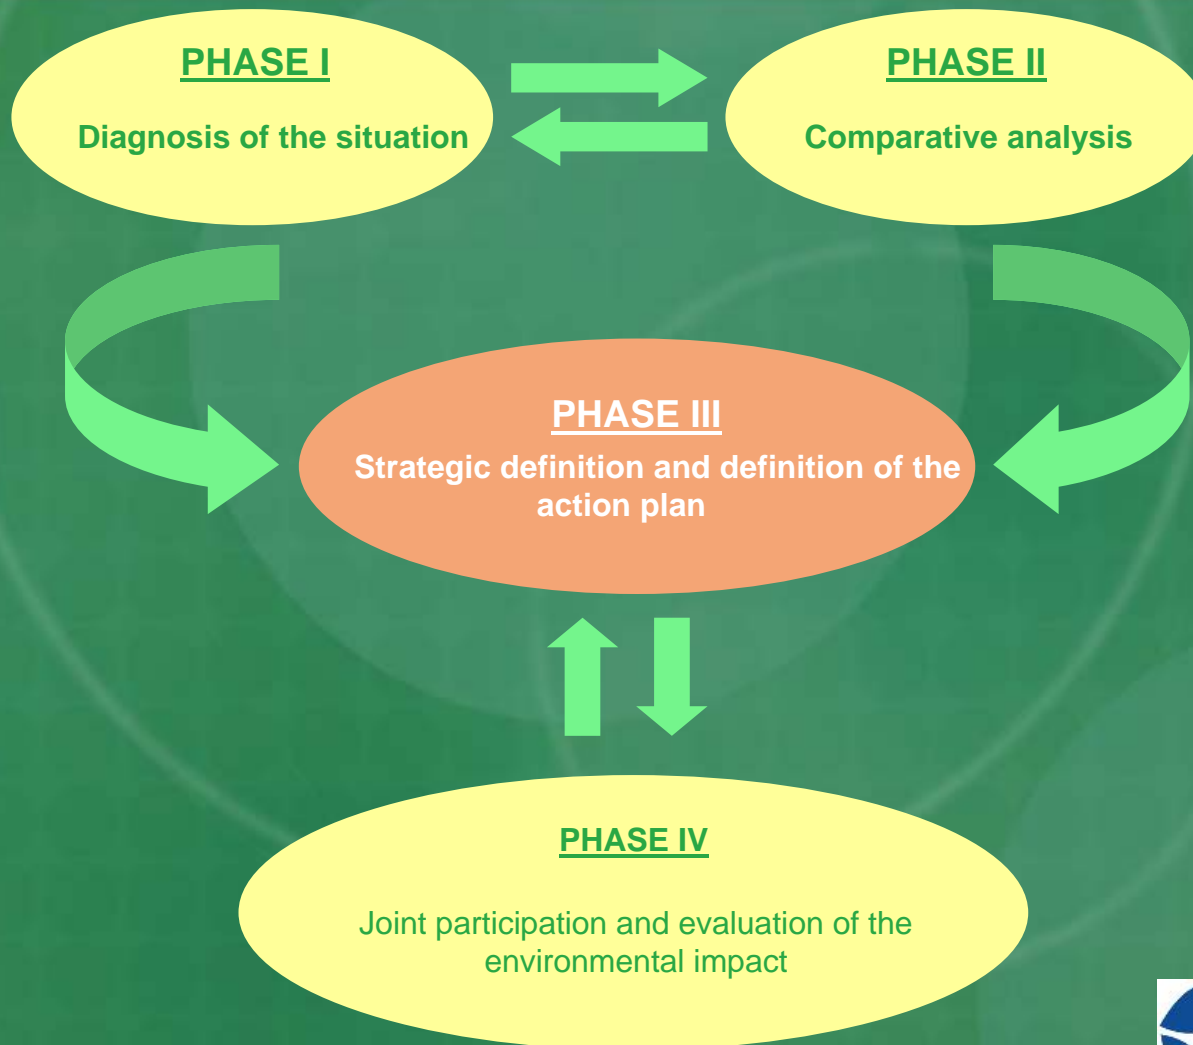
PHASE I

Diagnosis of the situation

PHASE II

Comparative analysis

PHASE III

Strategic definition and definition of the action plan

PHASE IV

Joint participation and evaluation of the environmental impact